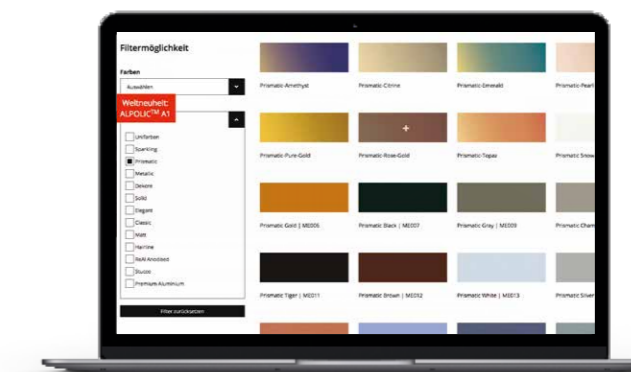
Filtermöglichkeit

Farben

Auswählen

Weltneuheit: ALPOLIC$^{TM}$ A1

Unifarben

Sparkling

Prismatic

Metallic

Dekore

Solid

Elegant

Classic

Matt

Hairline

ReAl Anodized

Stucco

Premium Aluminium

Filter zurücksetzen

Prismatic Amethyst

Prismatic Citrine

Prismatic Emerald

Prismatic Pearl

Prismatic Pure Gold

Prismatic Rose Gold

Prismatic Topaz

Prismatic Snow

Prismatic Gold | ME006

Prismatic Black | ME007

Prismatic Gray | ME009

Prismatic Cham

Prismatic Tiger | ME011

Prismatic Brown | ME012

Prismatic White | ME013

Prismatic Silver